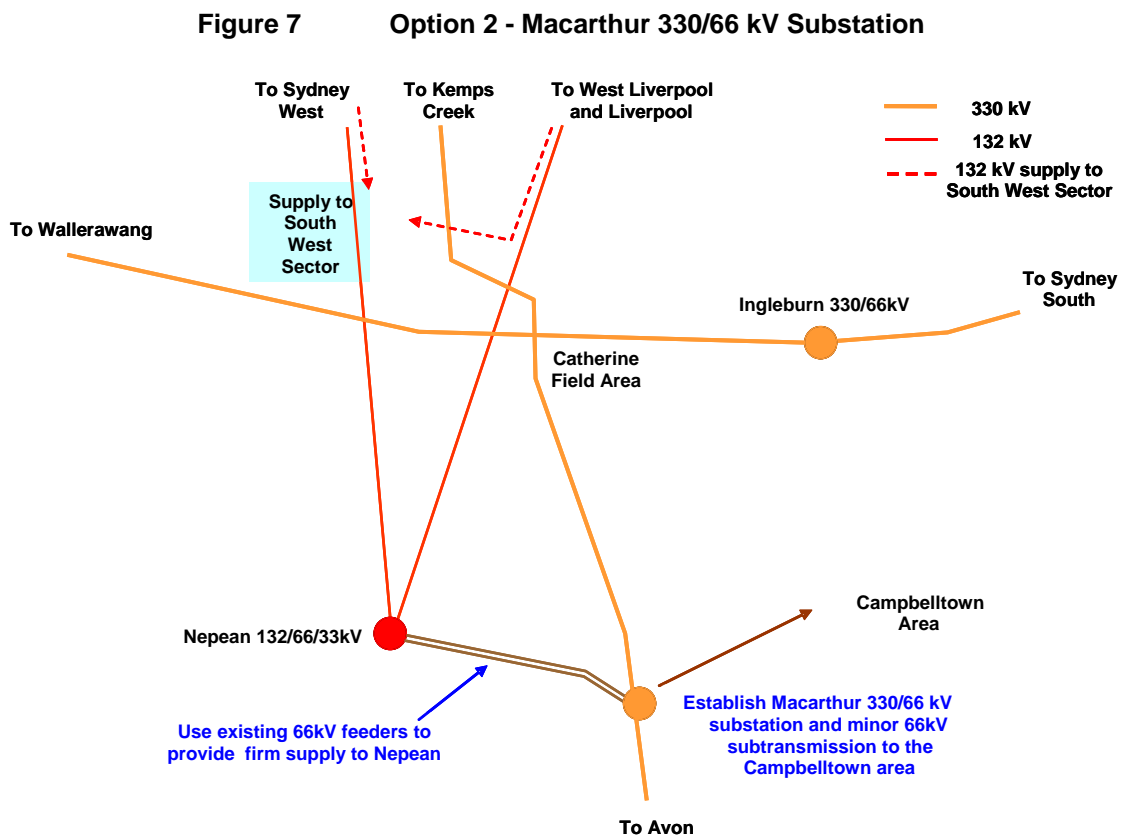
Figure 7 Option 2 - Macarthur 330/66 kV Substation

To Sydney West

To Kemps Creek

To West Liverpool and Liverpool

330 kV

132 kV

132 kV supply to South West Sector

Supply to South West Sector

To Wallerawang

Ingleburn 330/66kV

To Sydney South

Catherine Field Area

Campbelltown Area

Nepean 132/66/33kV

Use existing 66kV feeders to provide firm supply to Nepean

Establish Macarthur 330/66 kV substation and minor 66kV subtransmission to the Campbelltown area

To Avon